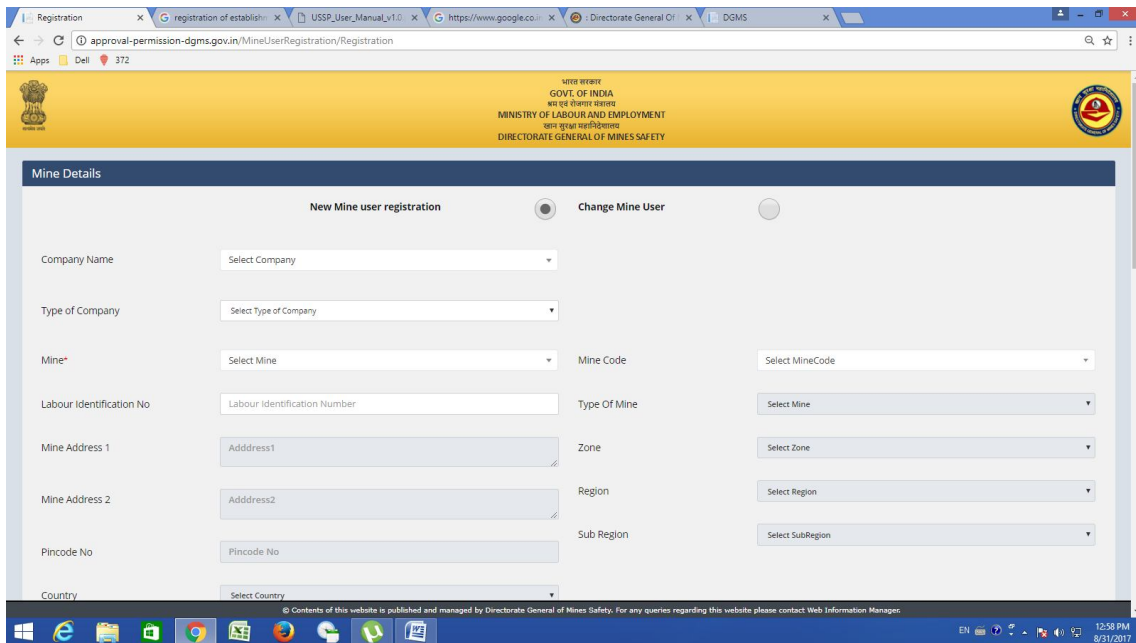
Registration | registration of establishn | USSP_User_Manual_v1.0 | https://www.google.co.in | : Directorate General Of | DGMS

approval-permission-dgms.gov.in/MineUserRegistration/Registration

Apps Dell 372

भारत सरकार
GOVT. OF INDIA
श्रम एवं रोजगार मंत्रालय
MINISTRY OF LABOUR AND EMPLOYMENT
खान सुरक्षा महानिदेशालय
DIRECTORATE GENERAL OF MINES SAFETY

Mine Details

New Mine user registration

Change Mine User

Company Name Select Company

Type of Company Select Type of Company

Mine* Select Mine

Mine Code Select MineCode

Labour Identification No Labour Identification Number

Type Of Mine Select Mine

Mine Address 1 Adddress1

Zone Select Zone

Mine Address 2 Adddress2

Region Select Region

Sub Region Select SubRegion

Pincode No Pincode No

Country Select Country

© Contents of this website is published and managed by Directorate General of Mines Safety. For any queries regarding this website please contact Web Information Manager.

EN 12:58 PM 8/31/2017